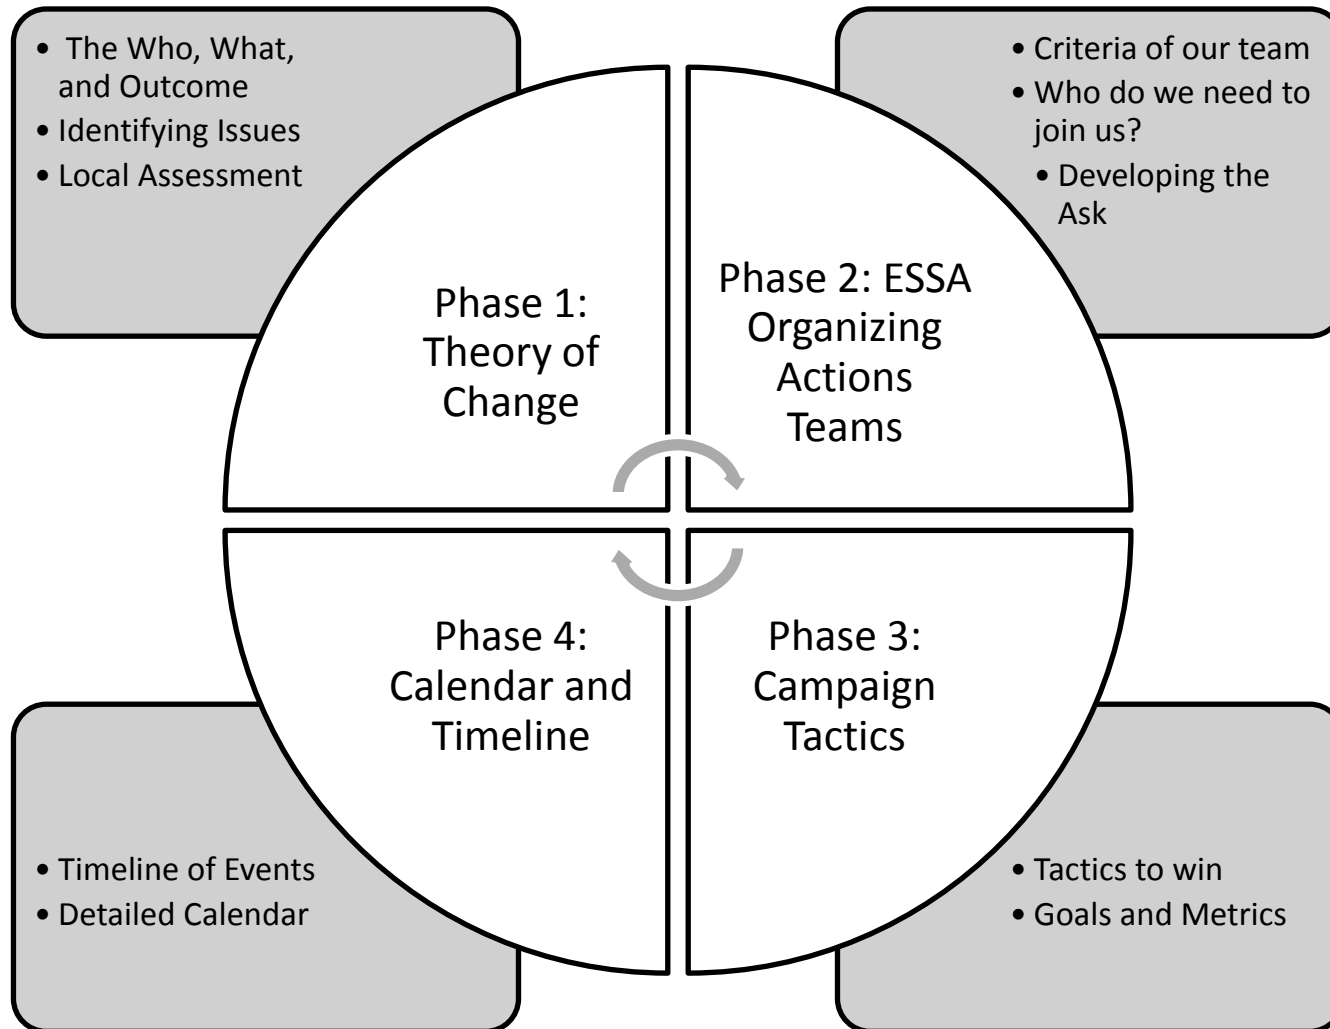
• The Who, What, and Outcome
• Identifying Issues
• Local Assessment

• Criteria of our team
• Who do we need to join us?
• Developing the Ask

Phase 1: Theory of Change

Phase 2: ESSA Organizing Actions Teams

Phase 4: Calendar and Timeline

Phase 3: Campaign Tactics

• Timeline of Events
• Detailed Calendar

• Tactics to win
• Goals and Metrics